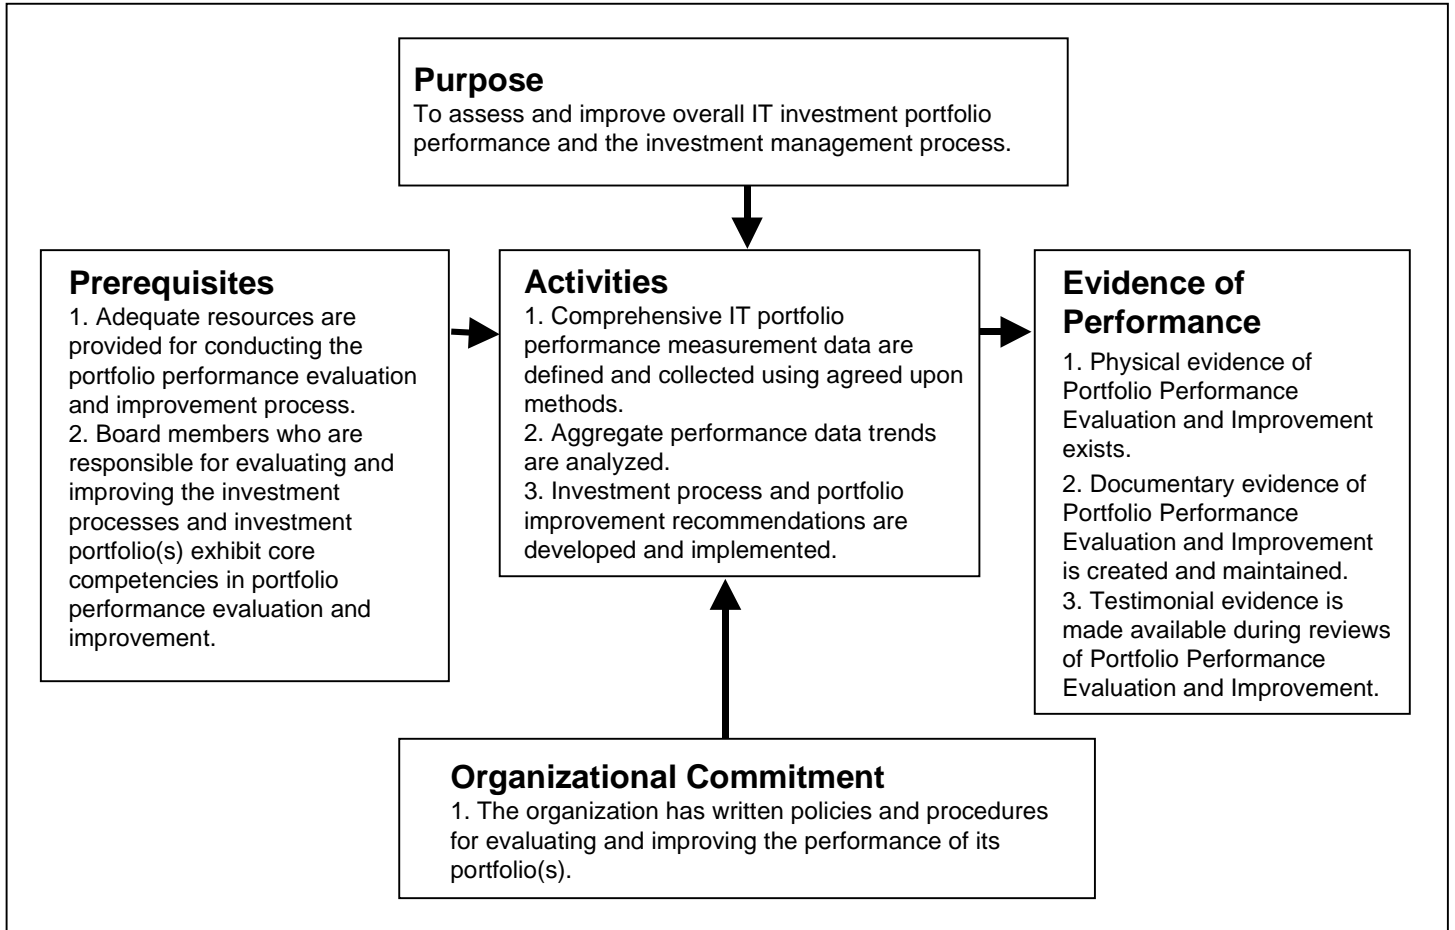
Purpose
To assess and improve overall IT investment portfolio performance and the investment management process.

Prerequisites
1. Adequate resources are provided for conducting the portfolio performance evaluation and improvement process.
2. Board members who are responsible for evaluating and improving the investment processes and investment portfolio(s) exhibit core competencies in portfolio performance evaluation and improvement.

Activities
1. Comprehensive IT portfolio performance measurement data are defined and collected using agreed upon methods.
2. Aggregate performance data trends are analyzed.
3. Investment process and portfolio improvement recommendations are developed and implemented.

Evidence of Performance
1. Physical evidence of Portfolio Performance Evaluation and Improvement exists.
2. Documentary evidence of Portfolio Performance Evaluation and Improvement is created and maintained.
3. Testimonial evidence is made available during reviews of Portfolio Performance Evaluation and Improvement.

Organizational Commitment
1. The organization has written policies and procedures for evaluating and improving the performance of its portfolio(s).